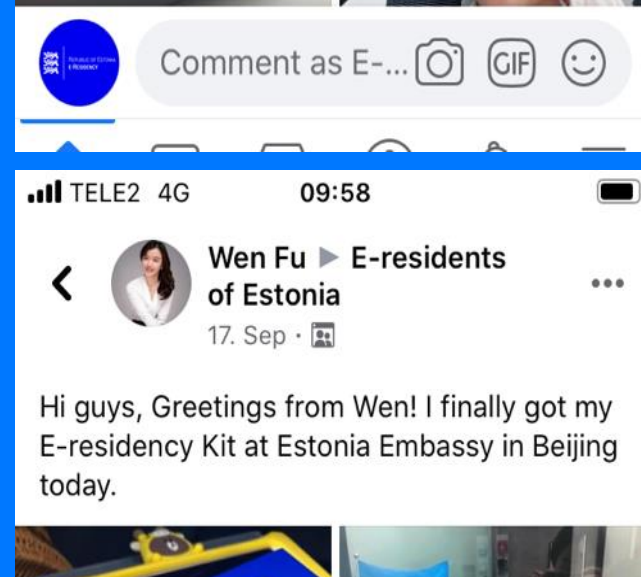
REPUBLIC OF ESTONIA E-RESIDENCY

Comment as E-...

GIF

TELE2 4G 09:58

Wen Fu ▶ E-residents of Estonia
17. Sep ·

Hi guys, Greetings from Wen! I finally got my E-residency Kit at Estonia Embassy in Beijing today.